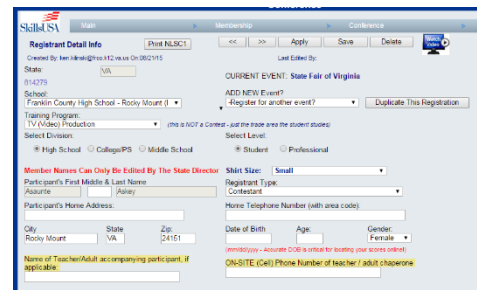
SkillsUSA Main Membership Conference

Registrant Detail Info Print NLSC1 << >> Apply Save Delete Watch Video

Created By: Iken.klinski@frco.k12.va.us On 08/21/15 Last Edited By:

State: VA

014279 CURRENT EVENT: State Fair of Virginia

School: Franklin County High School - Rocky Mount (I ADD NEW Event? -Register for another event? Duplicate This Registration

Training Program: TV (Video) Production (this is NOT a Contest - just the trade area the student studies)

Select Division: High School College/PS Middle School Select Level: Student Professional

Member Names Can Only Be Edited By The State Director Shirt Size: Small

Participant's First Middle & Last Name Asaunte Askey Registrant Type: Contestant

Participant's Home Address: Home Telephone Number (with area code):

City Rocky Mount State VA Zip: 24151 Date of Birth Age: Gender: Female

(mm/dd/yyyy - Accurate DOB is critical for locating your scores online)

Name of Teacher/Adult accompanying participant, if applicable: ON-SITE (Cell) Phone Number of teacher / adult chaperone